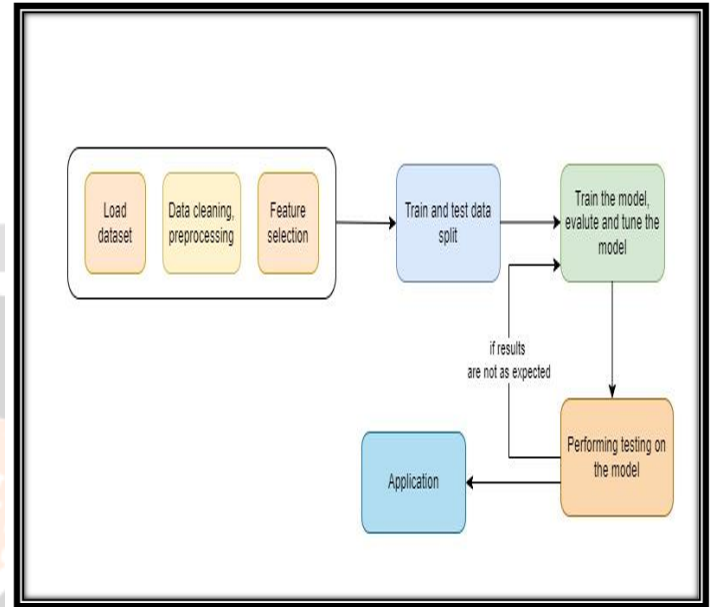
Load dataset

Data cleaning, preprocessing

Feature selection

Train and test data split

Train the model, evalute and tune the model

if results are not as expected

Performing testing on the model

Application